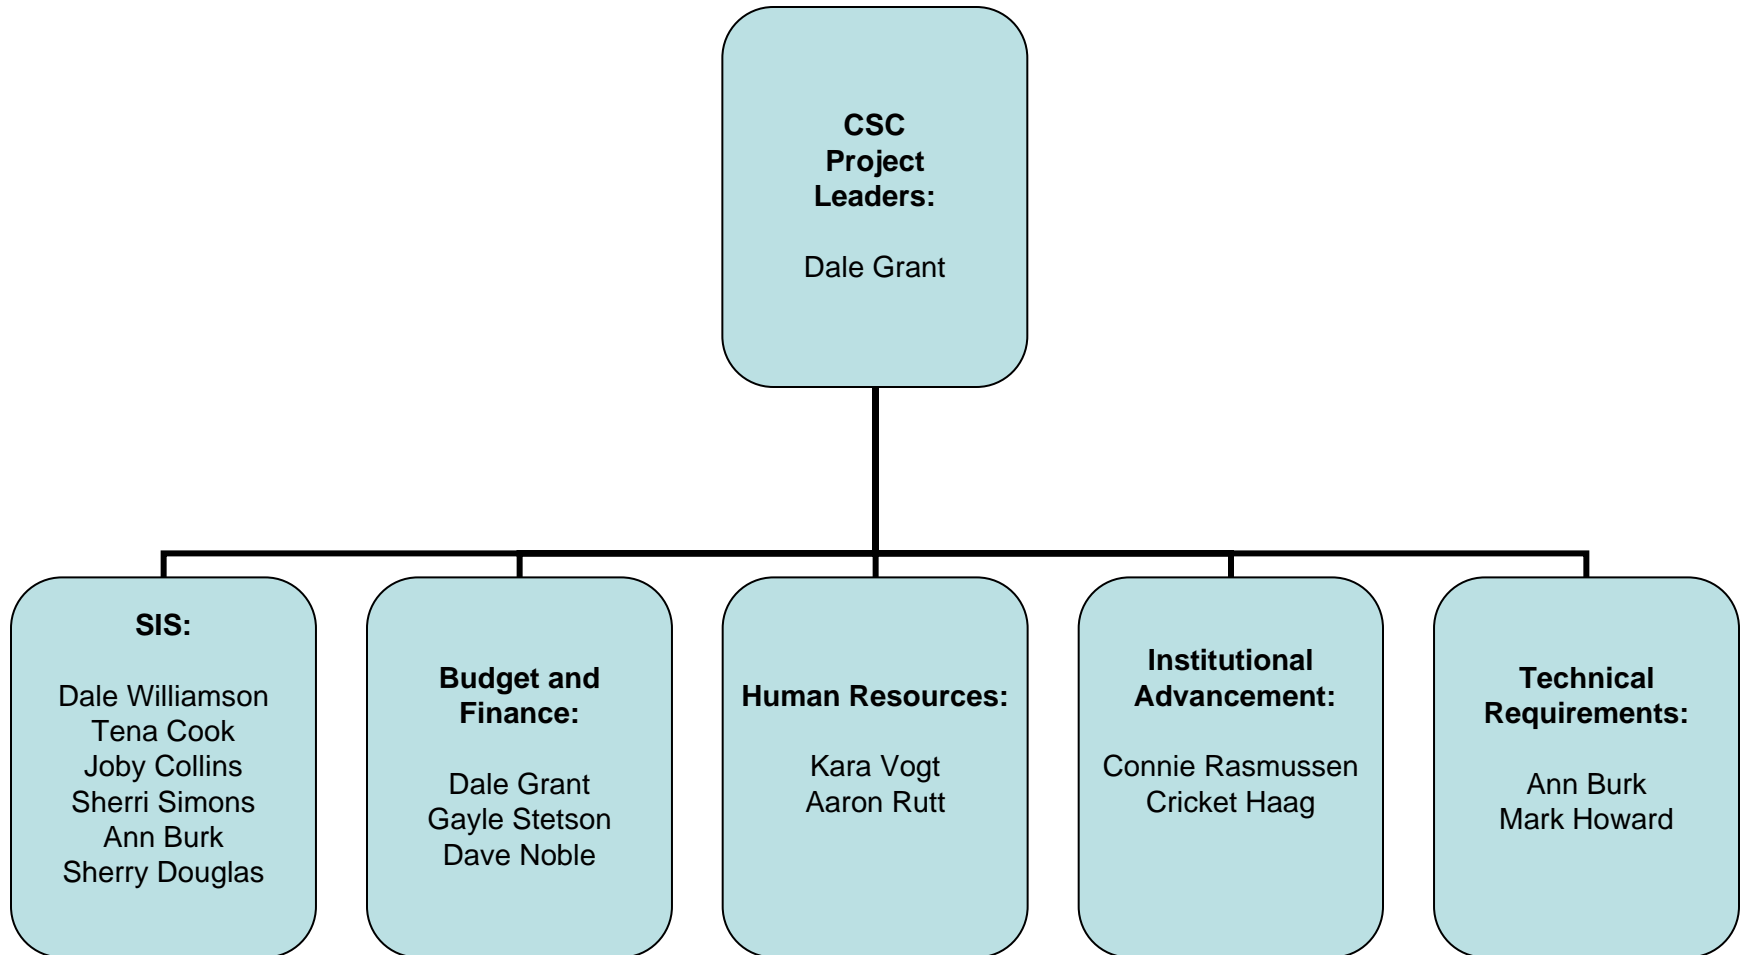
**CSC Project Leaders:**

Dale Grant

**SIS:**

Dale Williamson
Tena Cook
Joby Collins
Sherri Simons
Ann Burk
Sherry Douglas

**Budget and Finance:**

Dale Grant
Gayle Stetson
Dave Noble

**Human Resources:**

Kara Vogt
Aaron Rutt

**Institutional Advancement:**

Connie Rasmussen
Cricket Haag

**Technical Requirements:**

Ann Burk
Mark Howard